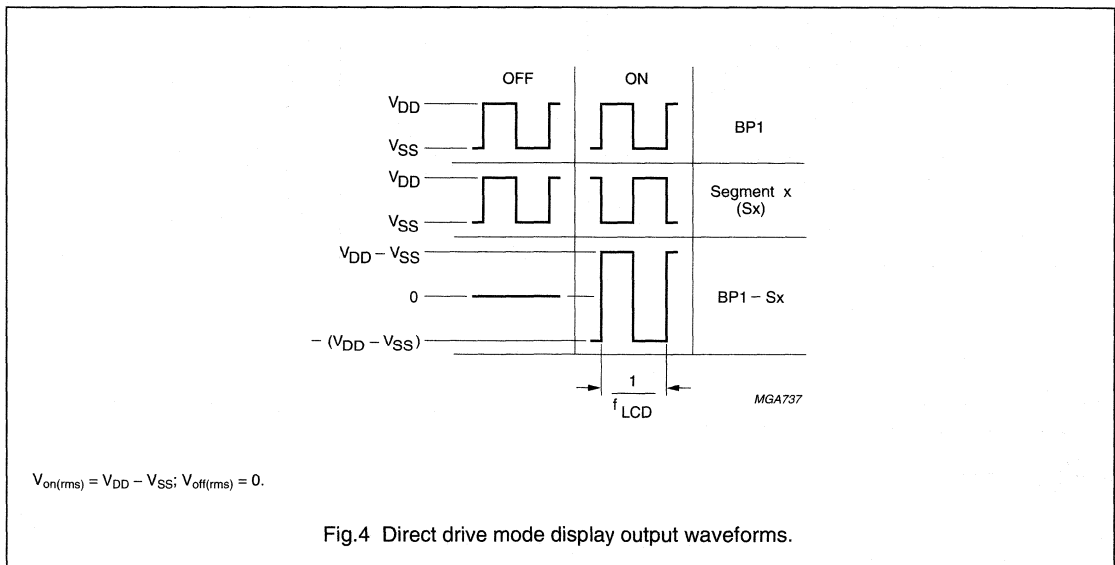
OFF

ON

$V_{DD}$

$V_{SS}$

BP1

$V_{DD}$

$V_{SS}$

Segment x (Sx)

$V_{DD} - V_{SS}$

0

BP1 − Sx

$-(V_{DD} - V_{SS})$

$\frac{1}{f_{LCD}}$

MGA737

$V_{on(rms)} = V_{DD} - V_{SS}$; $V_{off(rms)} = 0$.

Fig.4 Direct drive mode display output waveforms.